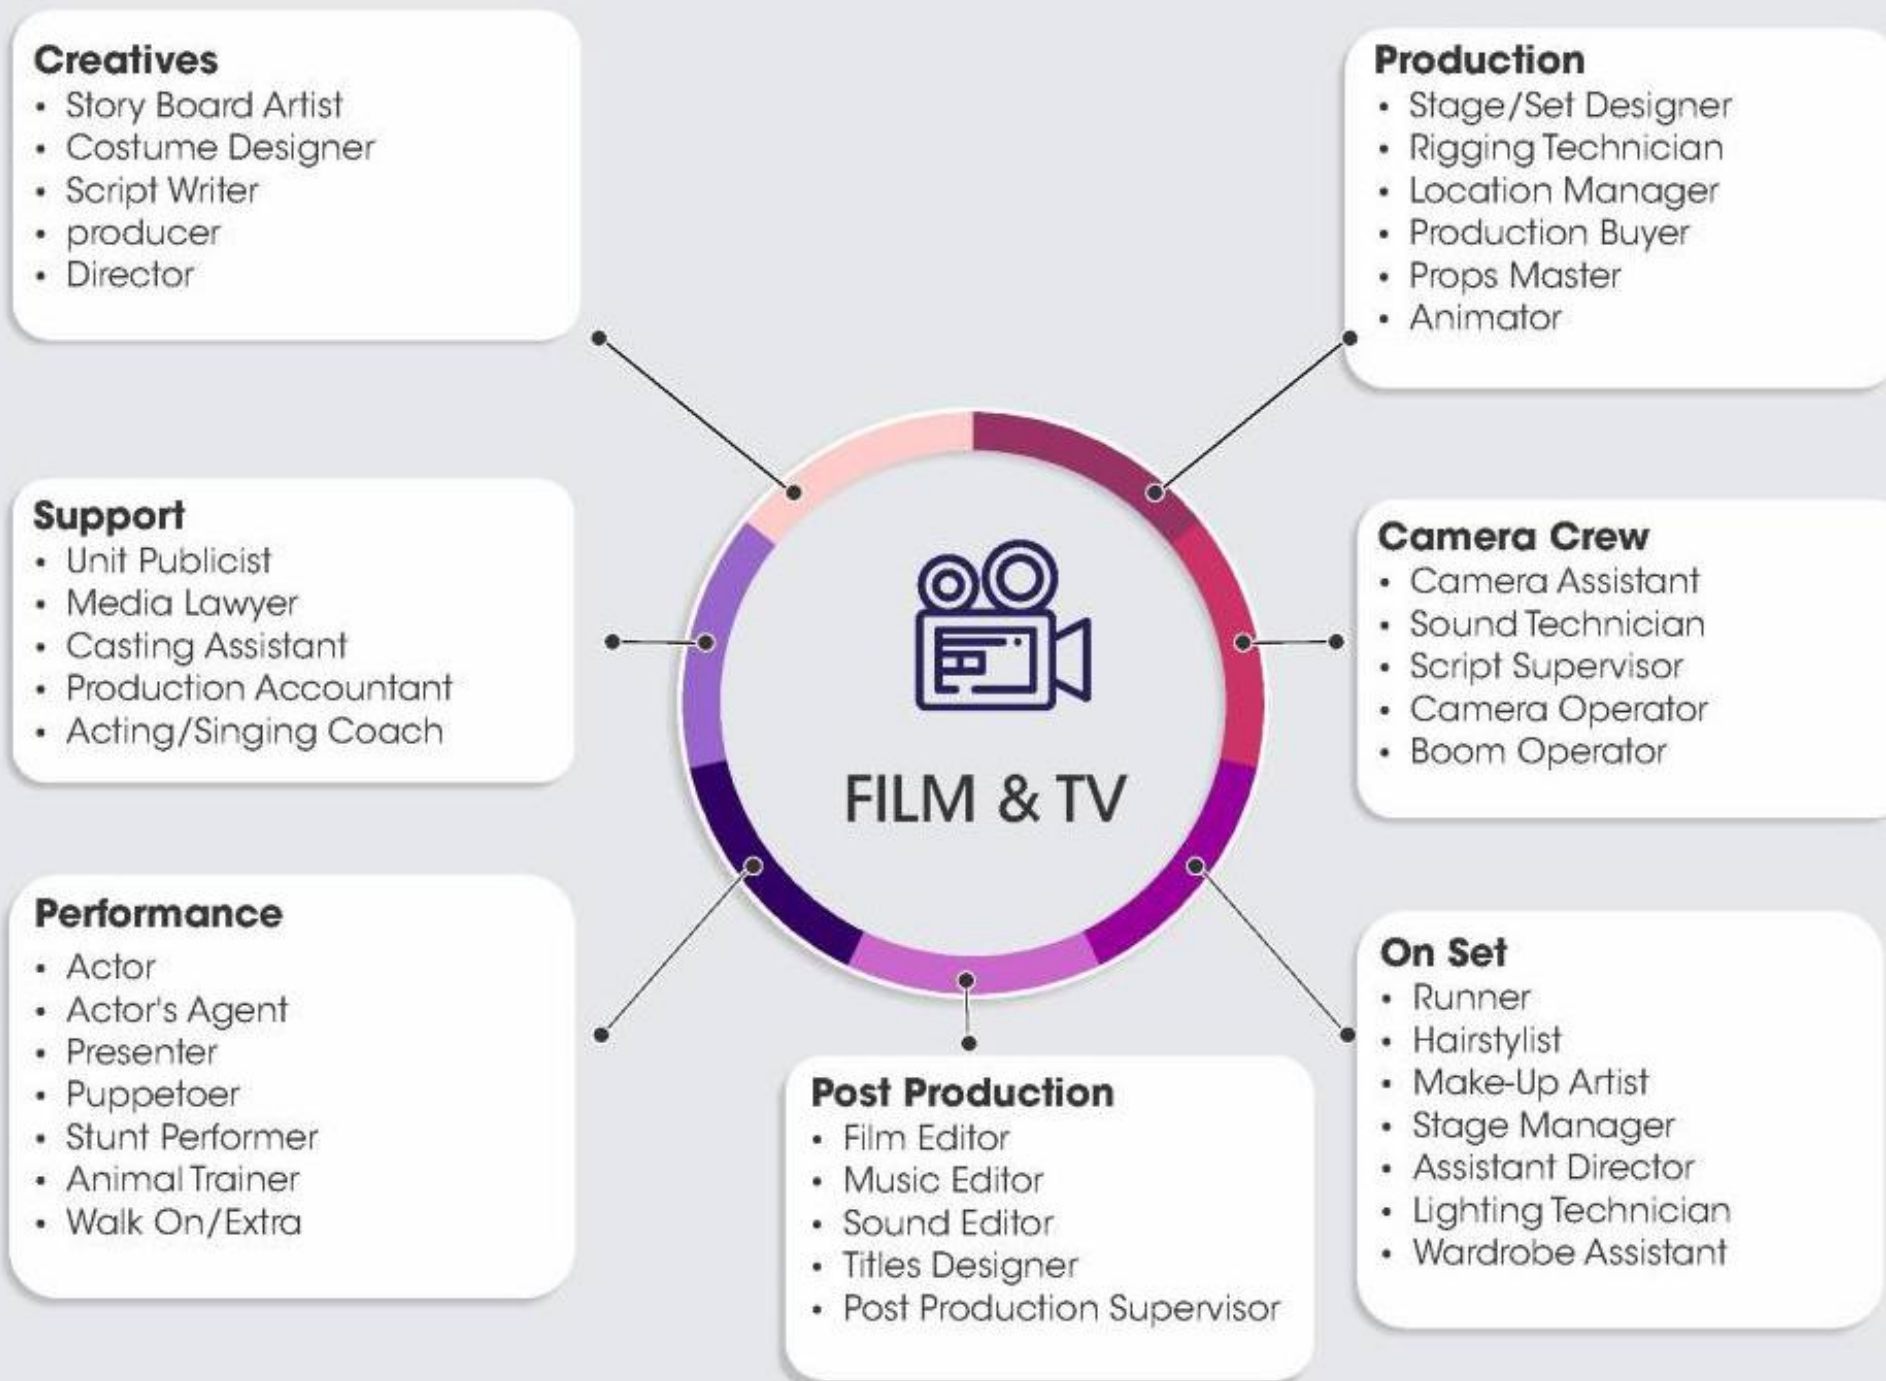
Creatives
- Story Board Artist
- Costume Designer
- Script Writer
- producer
- Director

Production
- Stage/Set Designer
- Rigging Technician
- Location Manager
- Production Buyer
- Props Master
- Animator

Support
- Unit Publicist
- Media Lawyer
- Casting Assistant
- Production Accountant
- Acting/Singing Coach

FILM & TV

Camera Crew
- Camera Assistant
- Sound Technician
- Script Supervisor
- Camera Operator
- Boom Operator

Performance
- Actor
- Actor's Agent
- Presenter
- Puppetoer
- Stunt Performer
- Animal Trainer
- Walk On/Extra

Post Production
- Film Editor
- Music Editor
- Sound Editor
- Titles Designer
- Post Production Supervisor

On Set
- Runner
- Hairstylist
- Make-Up Artist
- Stage Manager
- Assistant Director
- Lighting Technician
- Wardrobe Assistant